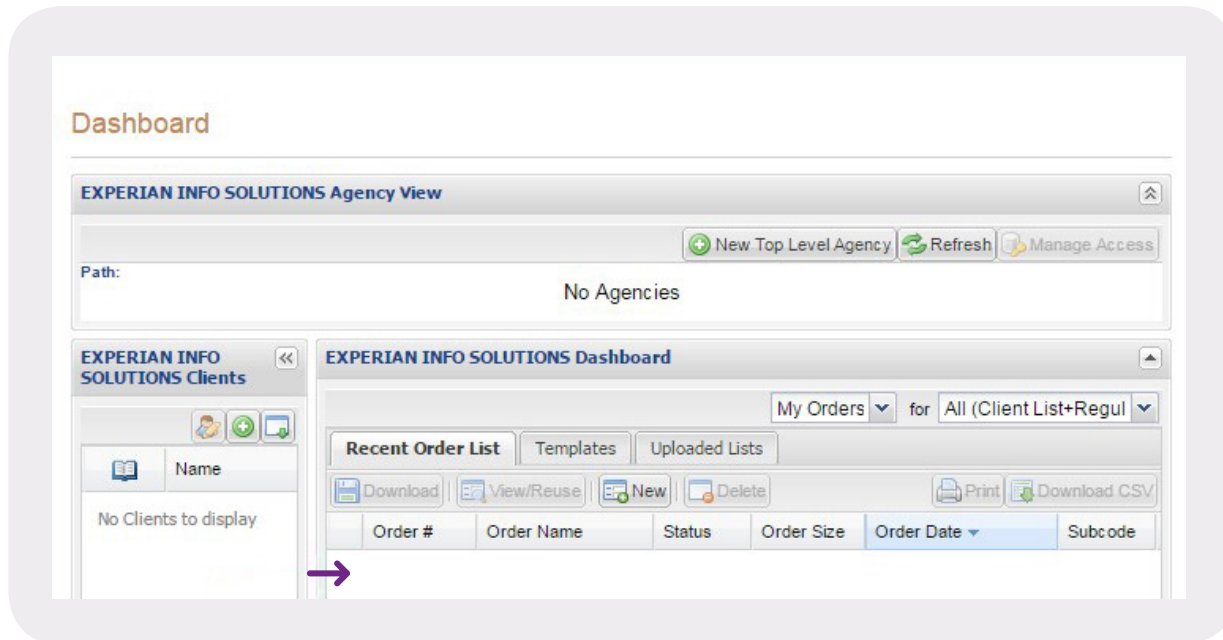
Dashboard

EXPERIAN INFO SOLUTIONS Agency View

New Top Level Agency Refresh Manage Access

Path:

No Agencies

EXPERIAN INFO SOLUTIONS Clients

Name

No Clients to display

EXPERIAN INFO SOLUTIONS Dashboard

My Orders for All (Client List+Regul

Recent Order List Templates Uploaded Lists

Download View/Reuse New Delete Print Download CSV

| Order # | Order Name | Status | Order Size | Order Date | Subcode |
|---|---|---|---|---|---|